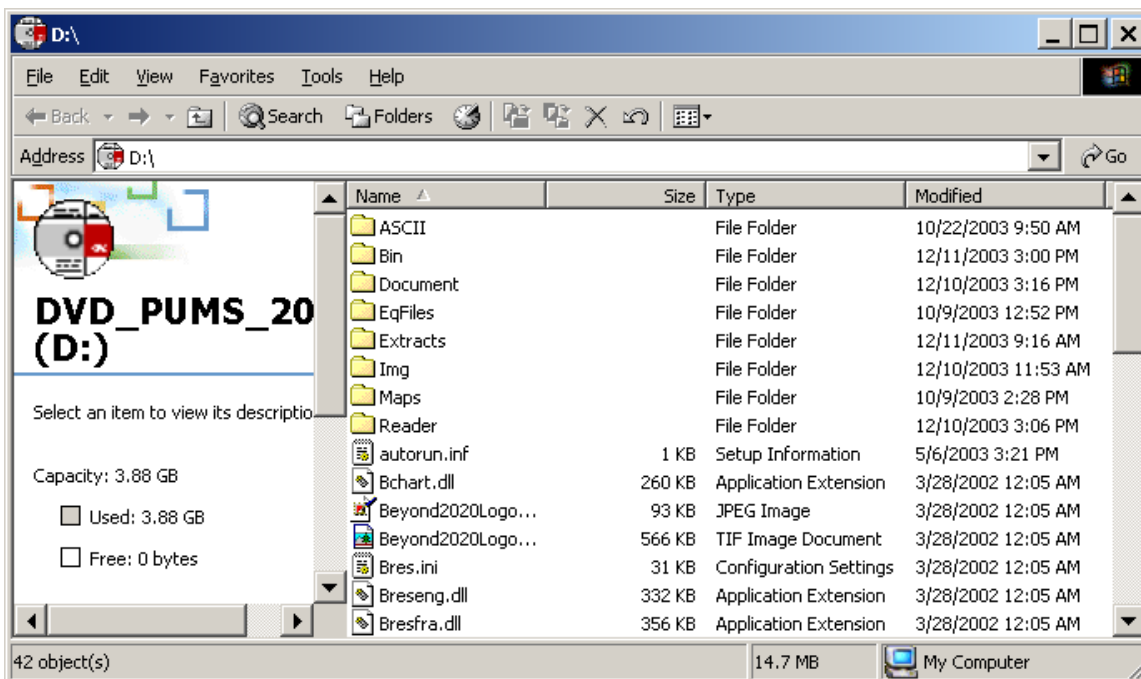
D:\

File Edit View Favorites Tools Help

Back Search Folders

Address D:\

Go

DVD_PUMS_20 (D:)

Select an item to view its descriptio

Capacity: 3.88 GB

Used: 3.88 GB

Free: 0 bytes

| Name | Size | Type | Modified |
|---|---|---|---|
| ASCII | | File Folder | 10/22/2003 9:50 AM |
| Bin | | File Folder | 12/11/2003 3:00 PM |
| Document | | File Folder | 12/10/2003 3:16 PM |
| EqFiles | | File Folder | 10/9/2003 12:52 PM |
| Extracts | | File Folder | 12/11/2003 9:16 AM |
| Img | | File Folder | 12/10/2003 11:53 AM |
| Maps | | File Folder | 10/9/2003 2:28 PM |
| Reader | | File Folder | 12/10/2003 3:06 PM |
| autorun.inf | 1 KB | Setup Information | 5/6/2003 3:21 PM |
| Bchart.dll | 260 KB | Application Extension | 3/28/2002 12:05 AM |
| Beyond2020Logo... | 93 KB | JPEG Image | 3/28/2002 12:05 AM |
| Beyond2020Logo... | 566 KB | TIF Image Document | 3/28/2002 12:05 AM |
| Bres.ini | 31 KB | Configuration Settings | 3/28/2002 12:05 AM |
| Breseng.dll | 332 KB | Application Extension | 3/28/2002 12:05 AM |
| Bresfra.dll | 356 KB | Application Extension | 3/28/2002 12:05 AM |

42 object(s) | 14.7 MB | My Computer